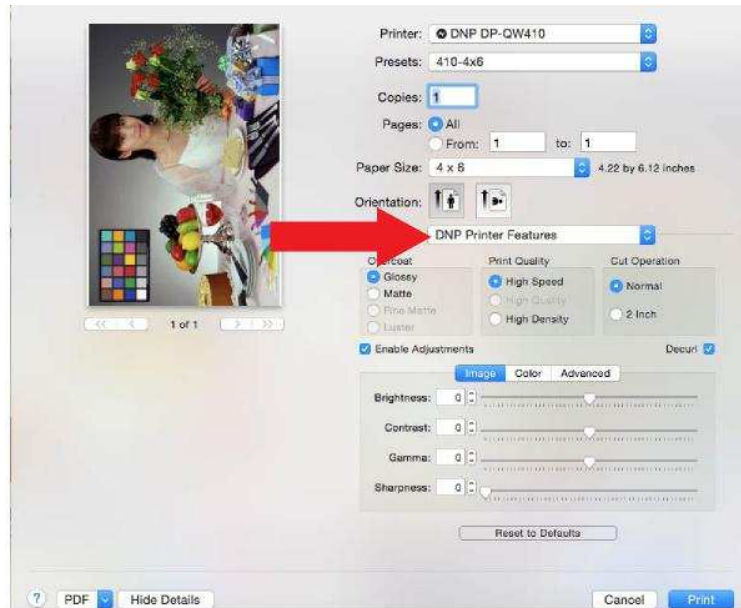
Printer: DNP DP-QW410
Presets: 410-4x6
Copies: 1
Pages: All
From: 1 to: 1
Paper Size: 4 x 6 4.22 by 6.12 inches
Orientation:
1 of 1
DNP Printer Features
Overcoat
Glossy
Matte
Fine Matte
Luster
Print Quality
High Speed
High Quality
High Density
Cut Operation
Normal
2 Inch
Enable Adjustments
Decurl
Image Color Advanced
Brightness: 0
Contrast: 0
Gamma: 0
Sharpness: 0
Reset to Defaults
? PDF Hide Details
Cancel Print